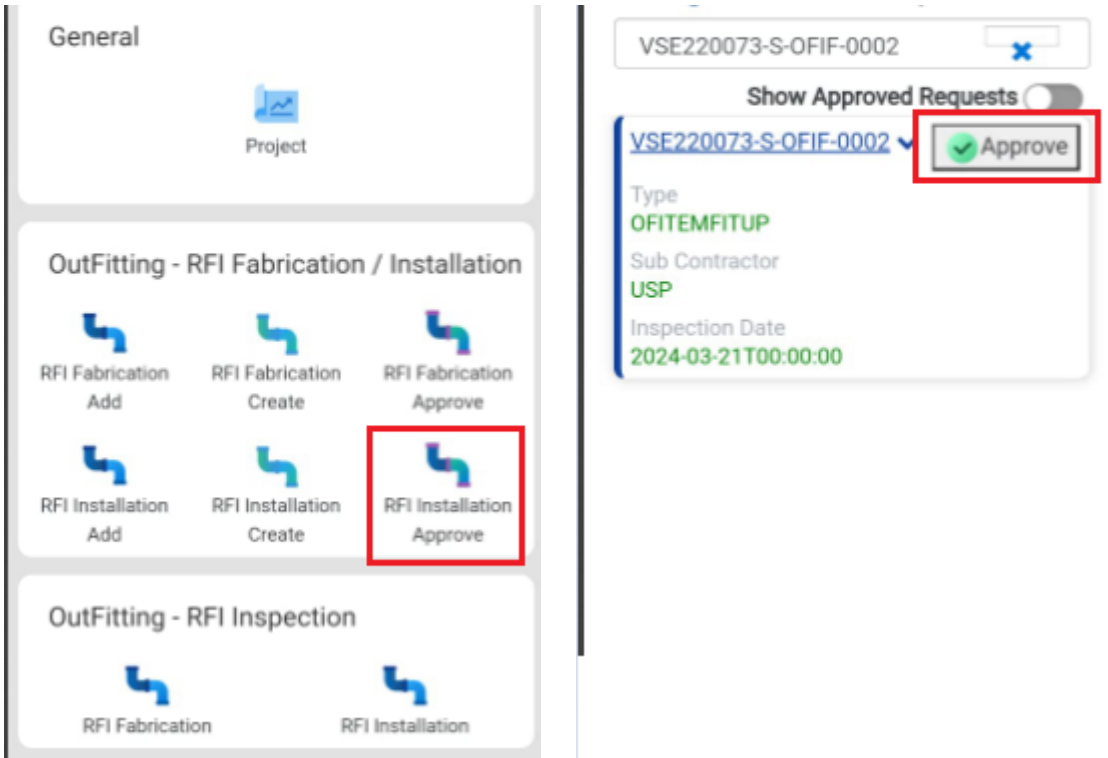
General

Project

OutFitting - RFI Fabrication / Installation

RFI Fabrication Add

RFI Fabrication Create

RFI Fabrication Approve

RFI Installation Add

RFI Installation Create

RFI Installation Approve

OutFitting - RFI Inspection

RFI Fabrication

RFI Installation

VSE220073-S-OFIF-0002

Show Approved Requests

VSE220073-S-OFIF-0002

Approve

Type
OFITEMFITUP

Sub Contractor
USP

Inspection Date
2024-03-21T00:00:00